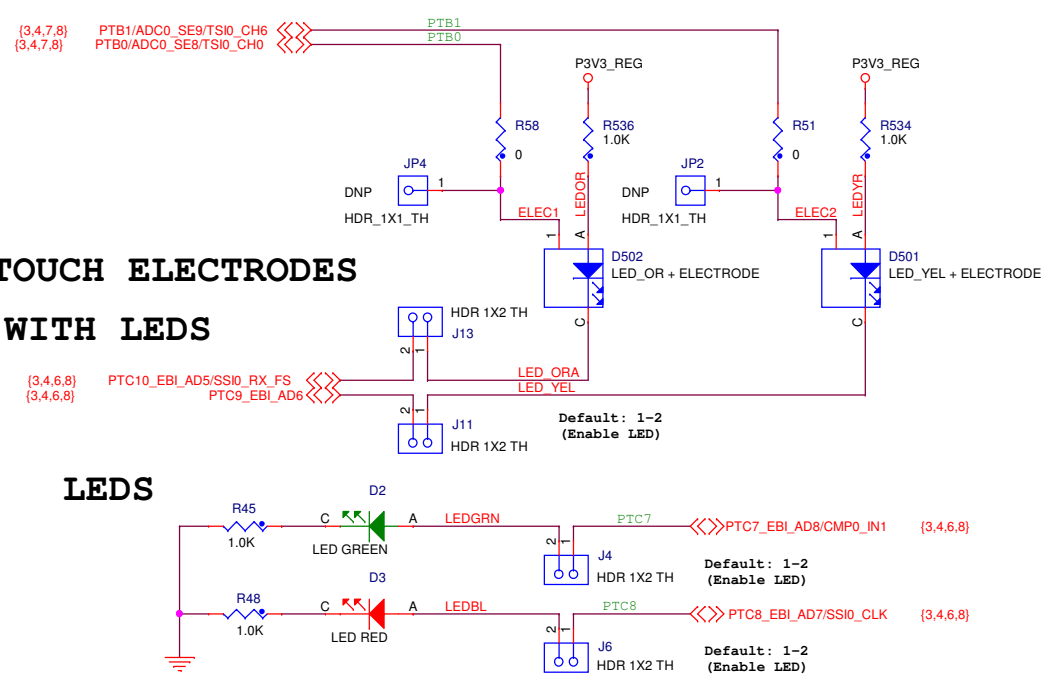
{3,4,7,8} PTB1/ADC0_SE9/TSI0_CH6
{3,4,7,8} PTB0/ADC0_SE8/TSI0_CH0

PTB1
PTB0

P3V3_REG
P3V3_REG

R58
0
R536
1.0K
R51
0
R534
1.0K

JP4
DNP
1
HDR_1X1_TH

LEDOR
ELEC1
1
A
D502
LED_OR + ELECTRODE
C

JP2
DNP
1
HDR_1X1_TH

LEDYR
ELEC2
1
A
D501
LED_YEL + ELECTRODE
C

TOUCH ELECTRODES
WITH LEDS

HDR 1X2 TH
J13
2 1

{3,4,6,8} PTC10_EBI_AD5/SSI0_RX_FS
{3,4,6,8} PTC9_EBI_AD6

LED_ORA
LED_YEL

2 1
J11
HDR 1X2 TH

Default: 1-2
(Enable LED)

LEDS

R45
1.0K
C
D2
A
LED GREEN
LEDGRN
PTC7
PTC7_EBI_AD8/CMP0_IN1 {3,4,6,8}
2 1
J4
HDR 1X2 TH
Default: 1-2
(Enable LED)

R48
1.0K
C
D3
A
LED RED
LEDBL
PTC8
PTC8_EBI_AD7/SSI0_CLK {3,4,6,8}
2 1
J6
HDR 1X2 TH
Default: 1-2
(Enable LED)